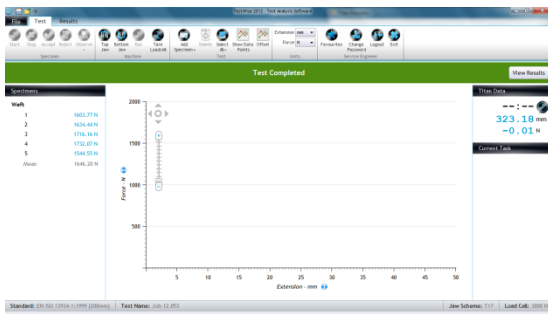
TestWise 2012 - Test Analysis Software

File Test Results

Start Stop Accept Reject Observe
Specimen

Top Jaw Bottom Jaw Run Take Load-set
Machine

Add Specimen+ Events Select All+ Show Data Points Offset
Test

Extension mm
Force N
Units

Favourites Change Password Logout Exit
Service Engineer

Test Completed

View Results

Specimens

Weft

| | |
|---|---|
| 1 | 1603.77 N |
| 2 | 1634.40 N |
| 3 | 1716.16 N |
| 4 | 1732.07 N |
| 5 | 1544.55 N |
| Mean | 1646.20 N |

2000
1500
1000
500

Force - N

5 10 15 20 25 30 35 40 45 50

Extension - mm

Titan Data

--:--

323.18 mm

-0.01 N

Current Task

Standard: EN ISO 13934-1:1999 (200mm) Test Name: Job 12.051 Jaw Scheme: T17 Load Cell: 3000 N